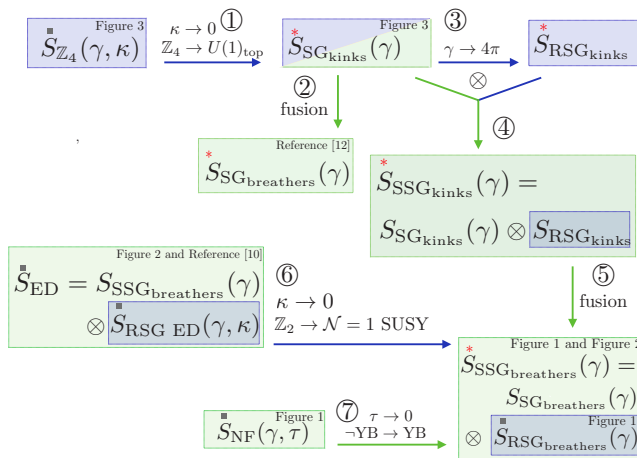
Figure 3
$S_{\mathbb{Z}_4}(\gamma,\kappa)$

$\kappa \to 0$ ①
$\mathbb{Z}_4 \to U(1)_{\text{top}}$

Figure 3
$S_{\text{SG}_{\textbf{kinks}}}(\gamma)$

③
$\gamma \to 4\pi$

$S_{\text{RSG}_{\textbf{kinks}}}$

②
fusion

$\otimes$

④

Reference [12]
$S_{\text{SG}_{\textbf{breathers}}}(\gamma)$

$S_{\text{SSG}_{\textbf{kinks}}}(\gamma) =$
$S_{\text{SG}_{\textbf{kinks}}}(\gamma) \otimes S_{\text{RSG}_{\textbf{kinks}}}$

Figure 2 and Reference [10]
$S_{\text{ED}} = S_{\text{SSG}_{\textbf{breathers}}}(\gamma)$
$\otimes S_{\text{RSG ED}}(\gamma,\kappa)$

⑥
$\kappa \to 0$
$\mathbb{Z}_2 \to \mathcal{N} = 1$ SUSY

⑤
fusion

Figure 1 and Figure 2
$S_{\text{SSG}_{\textbf{breathers}}}(\gamma) =$
$S_{\text{SG}_{\textbf{breathers}}}(\gamma)$
Figure 1
$\otimes S_{\text{RSG}_{\textbf{breathers}}}(\gamma)$

Figure 1
$S_{\text{NF}}(\gamma,\tau)$

⑦ $\tau \to 0$
$\neg$YB $\to$ YB